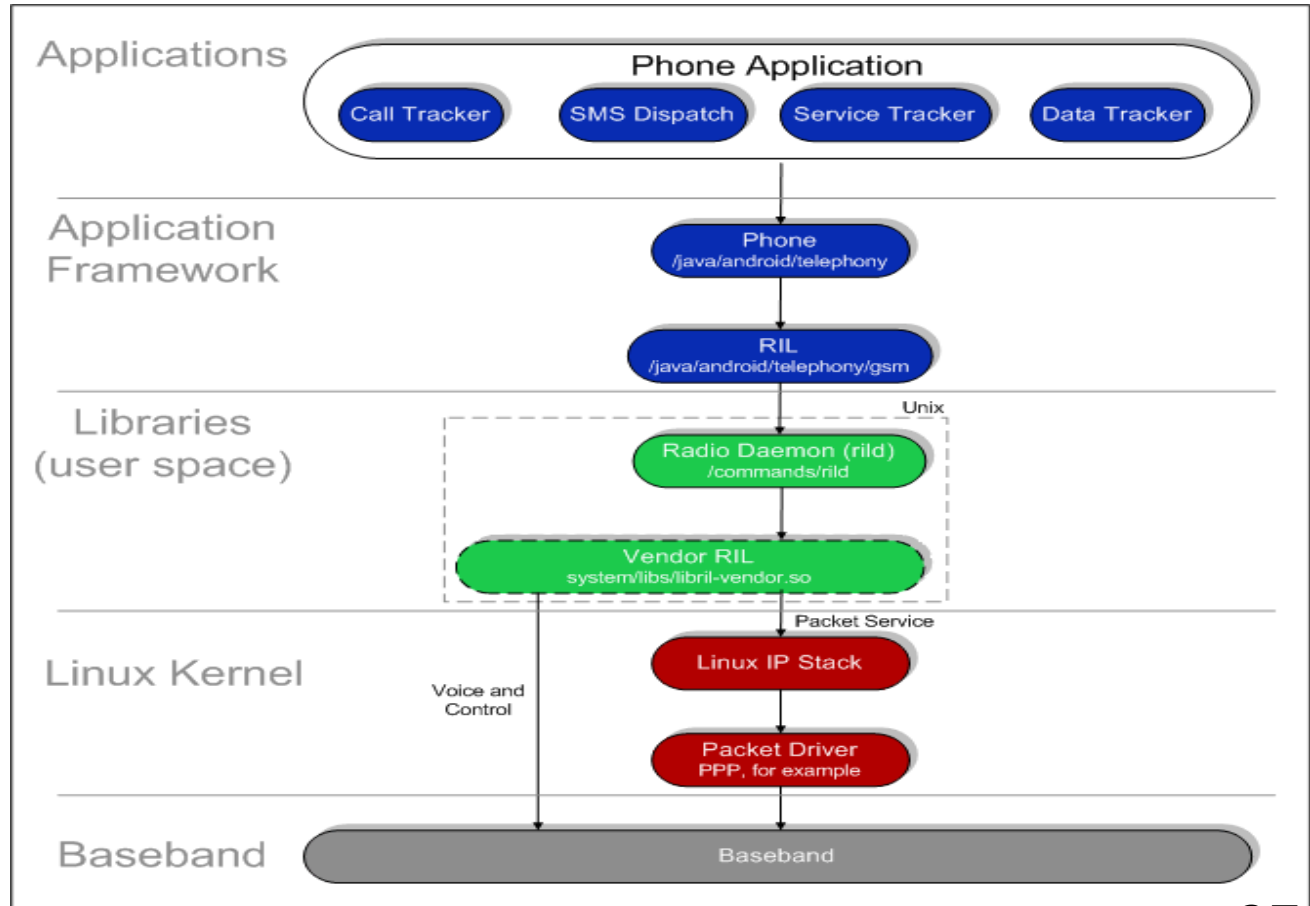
Applications

Phone Application

Call Tracker

SMS Dispatch

Service Tracker

Data Tracker

Application Framework

Phone
/java/android/telephony

RIL
/java/android/telephony/gsm

Libraries (user space)

Unix

Radio Daemon (rild)
/commands/rild

Vendor RIL
system/libs/libril-vendor.so

Packet Service

Linux Kernel

Voice and Control

Linux IP Stack

Packet Driver
PPP, for example

Baseband

Baseband